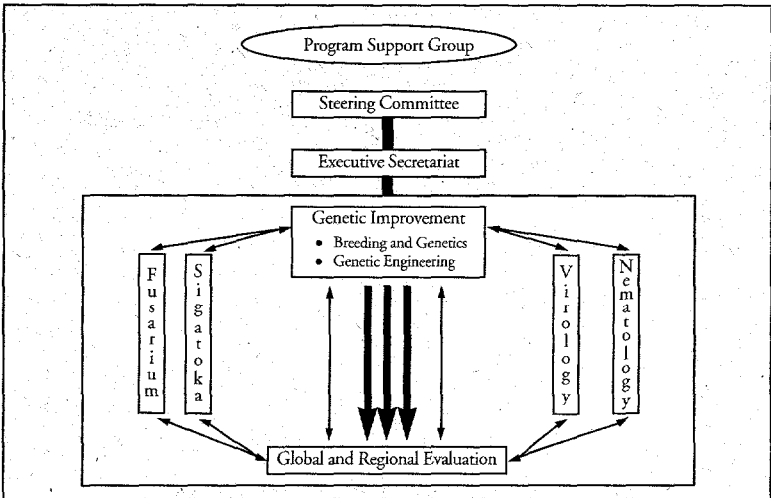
Program Support Group

Steering Committee

Executive Secretariat

Genetic Improvement
• Breeding and Genetics
• Genetic Engineering

Fusarium

Sigatoka

Virology

Nematology

Global and Regional Evaluation